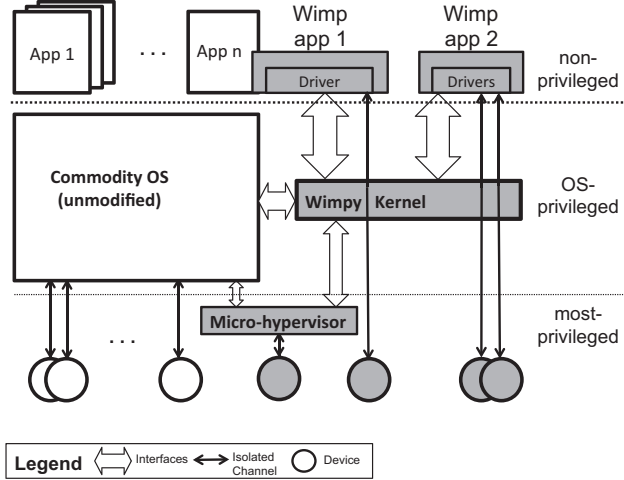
App 1

. . .

App n

Wimp app 1

Driver

Wimp app 2

Drivers

non-privileged

Commodity OS (unmodified)

Wimpy Kernel

OS-privileged

Micro-hypervisor

most-privileged

. . .

Legend Interfaces Isolated Channel Device